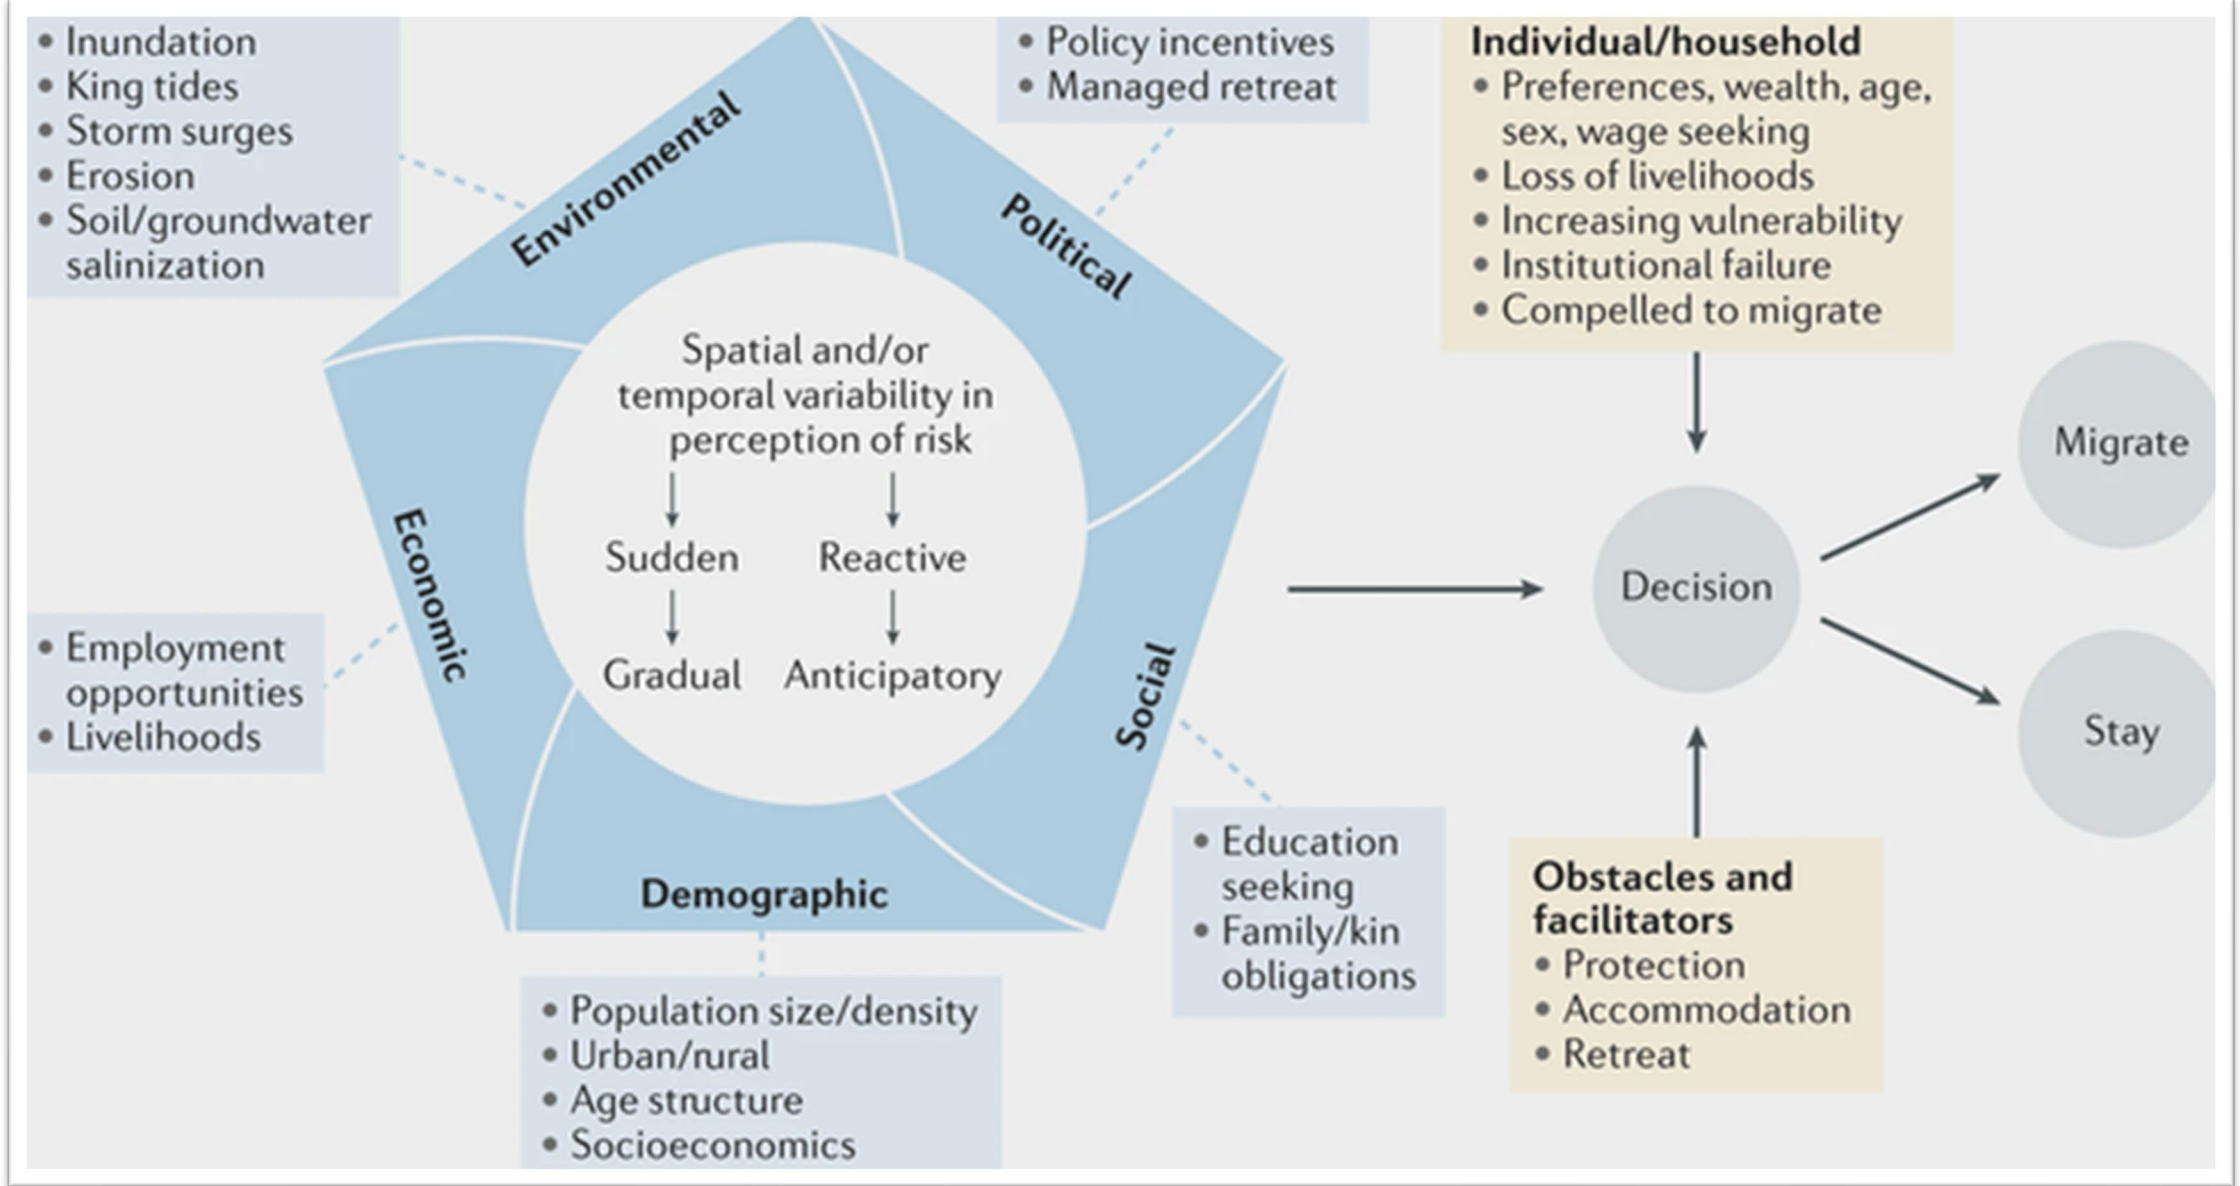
• Inundation
• King tides
• Storm surges
• Erosion
• Soil/groundwater salinization

Environmental

• Policy incentives
• Managed retreat

Political

Individual/household
• Preferences, wealth, age, sex, wage seeking
• Loss of livelihoods
• Increasing vulnerability
• Institutional failure
• Compelled to migrate

Spatial and/or temporal variability in perception of risk

Sudden
Gradual

Reactive
Anticipatory

Economic

• Employment opportunities
• Livelihoods

Social

Demographic

• Population size/density
• Urban/rural
• Age structure
• Socioeconomics

• Education seeking
• Family/kin obligations

Decision

Migrate

Stay

Obstacles and facilitators
• Protection
• Accommodation
• Retreat